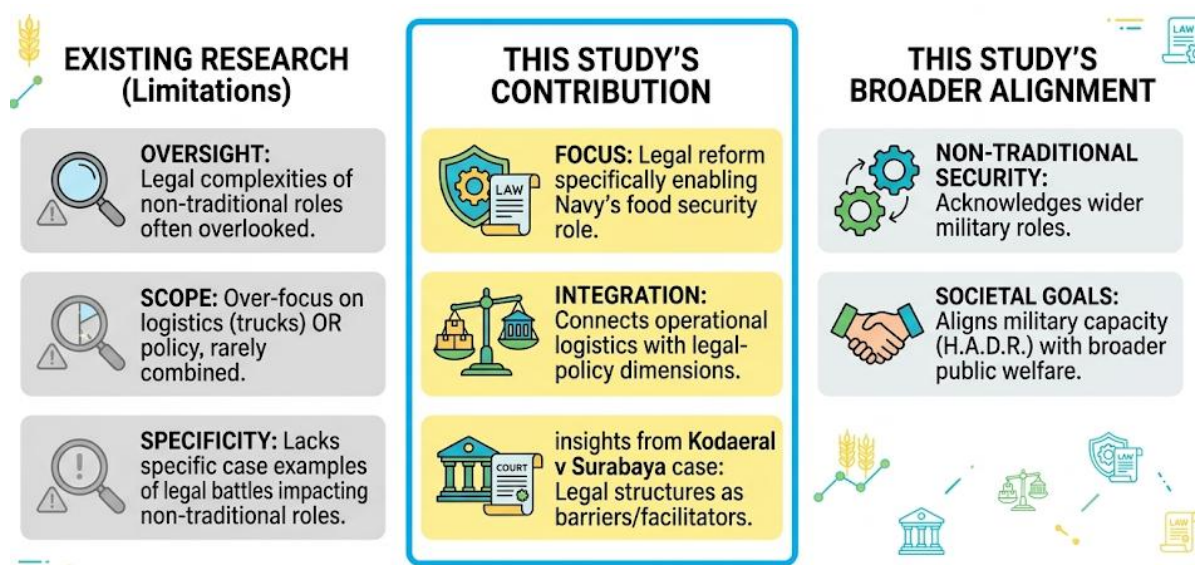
EXISTING RESEARCH (Limitations)

OVERSIGHT: Legal complexities of non-traditional roles often overlooked.

SCOPE: Over-focus on logistics (trucks) OR policy, rarely combined.

SPECIFICITY: Lacks specific case examples of legal battles impacting non-traditional roles.

THIS STUDY'S CONTRIBUTION

LAW

FOCUS: Legal reform specifically enabling Navy's food security role.

INTEGRATION: Connects operational logistics with legal-policy dimensions.

COURT

insights from Kodaeral v Surabaya case: Legal structures as barriers/facilitators.

THIS STUDY'S BROADER ALIGNMENT

LAW

NON-TRADITIONAL SECURITY: Acknowledges wider military roles.

SOCIETAL GOALS: Aligns military capacity (H.A.D.R.) with broader public welfare.

LAW

LAW